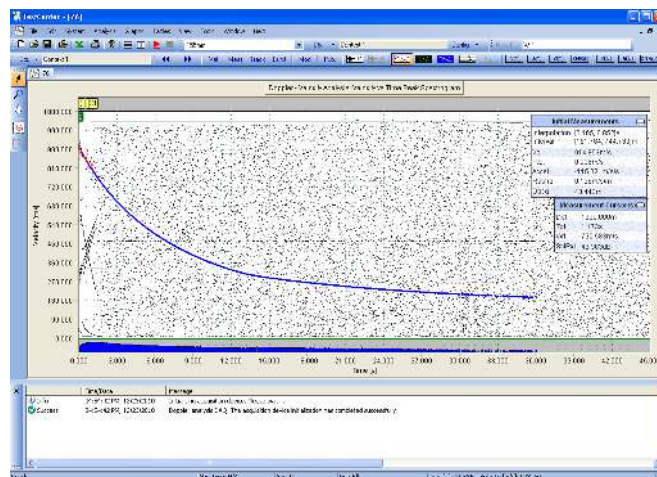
LaserCarrier - [74]

Doppler-Signal Analysis Window from Time Track Reading (nn)

Initial Measurements

Measurement Cursors

1000.000
900.000
800.000
700.000
600.000
500.000
400.000
300.000
200.000
100.000
0.000

0.000 3.000 6.000 9.000 12.000 15.000 18.000 21.000 24.000 27.000 30.000 33.000 36.000 39.000 42.000 45.000 48.000

Time (s)

Velocity (m/s)

Time/Date
Message

Doppler analysis [74]: The acquisition device initialization has completed successfully.